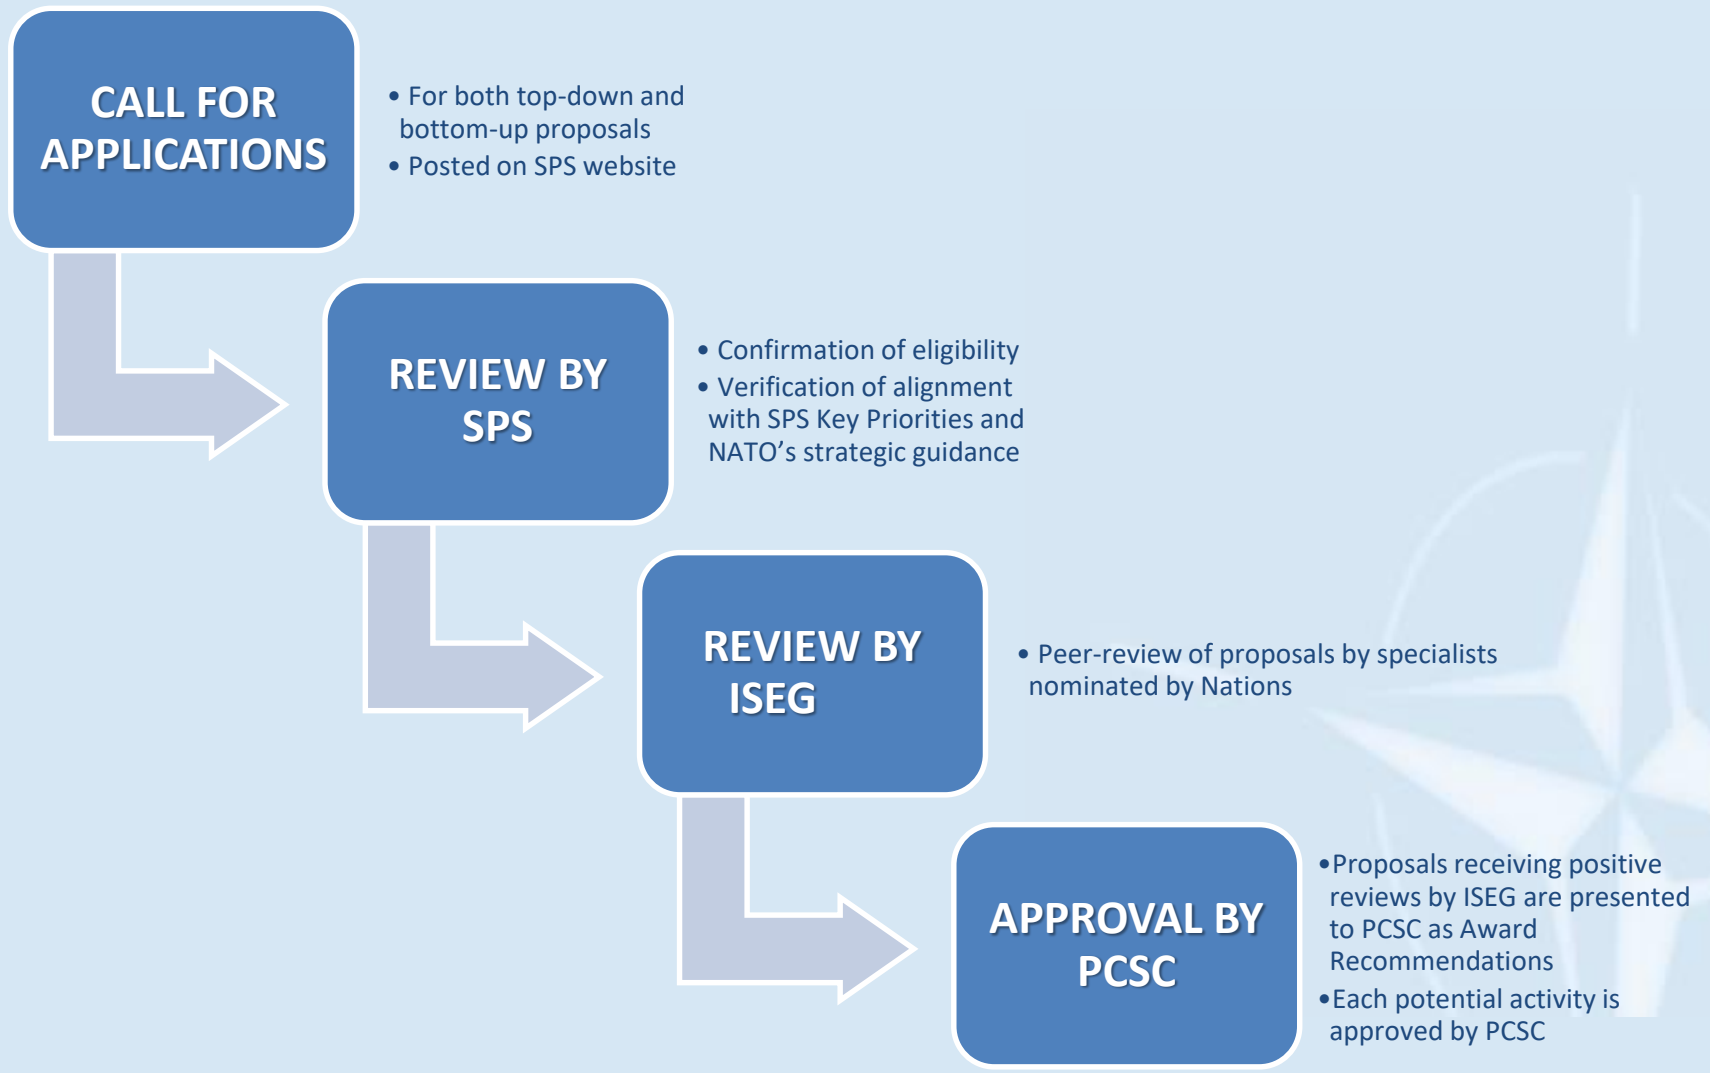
CALL FOR APPLICATIONS

• For both top-down and bottom-up proposals
• Posted on SPS website

REVIEW BY SPS

• Confirmation of eligibility
• Verification of alignment with SPS Key Priorities and NATO’s strategic guidance

REVIEW BY ISEG

• Peer-review of proposals by specialists nominated by Nations

APPROVAL BY PCSC

•Proposals receiving positive reviews by ISEG are presented to PCSC as Award Recommendations
•Each potential activity is approved by PCSC